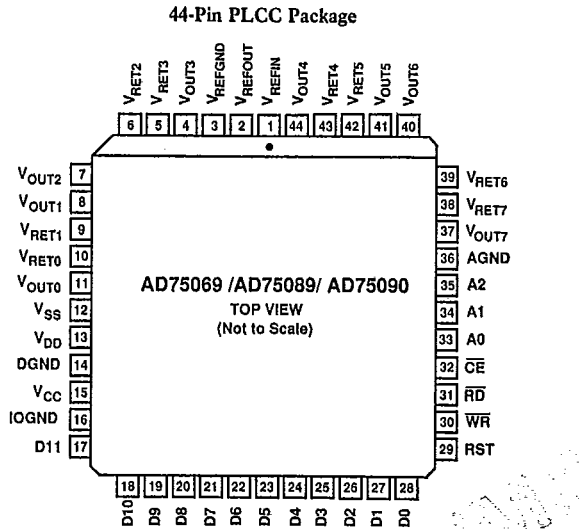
44-Pin PLCC Package

$V_{RET2}$ $V_{RET3}$ $V_{OUT3}$ $V_{REFGND}$ $V_{REFOUT}$ $V_{REFIN}$ $V_{OUT4}$ $V_{RET4}$ $V_{RET5}$ $V_{OUT5}$ $V_{OUT6}$

6 5 4 3 2 1 44 43 42 41 40

$V_{OUT2}$ 7
$V_{OUT1}$ 8
$V_{RET1}$ 9
$V_{RET0}$ 10
$V_{OUT0}$ 11
$V_{SS}$ 12
$V_{DD}$ 13
DGND 14
$V_{CC}$ 15
IOGND 16
D11 17

39 $V_{RET6}$
38 $V_{RET7}$
37 $V_{OUT7}$
36 AGND
35 A2
34 A1
33 A0
32 $\overline{CE}$
31 $\overline{RD}$
30 $\overline{WR}$
29 RST

AD75069 /AD75089/ AD75090
TOP VIEW
(Not to Scale)

18 19 20 21 22 23 24 25 26 27 28

D10 D9 D8 D7 D6 D5 D4 D3 D2 D1 D0